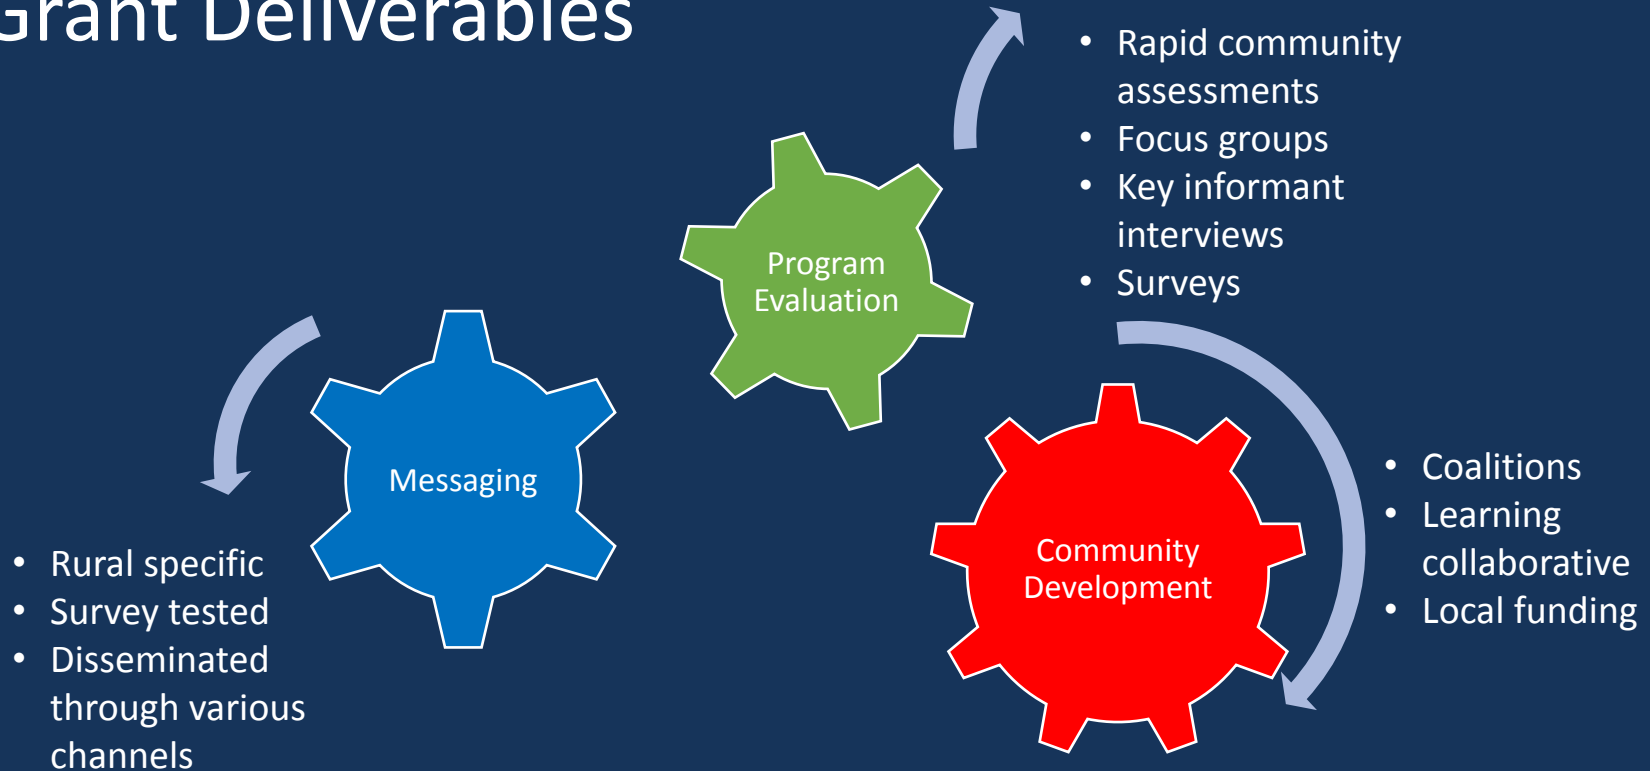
Grant Deliverables

Program Evaluation

- Rapid community assessments
- Focus groups
- Key informant interviews
- Surveys

Messaging

- Rural specific
- Survey tested
- Disseminated through various channels

Community Development

- Coalitions
- Learning collaborative
- Local funding